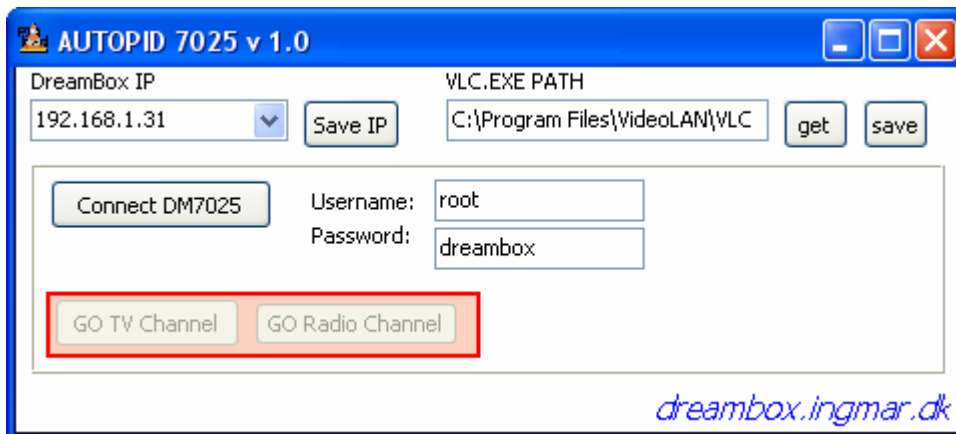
AUTOPID 7025 v 1.0

DreamBox IP
192.168.1.31
Save IP

VLC.EXE PATH
C:\Program Files\VideoLAN\VLC
get
save

Connect DM7025
Username: root
Password: dreambox

GO TV Channel
GO Radio Channel

dreambox.ingmar.dk